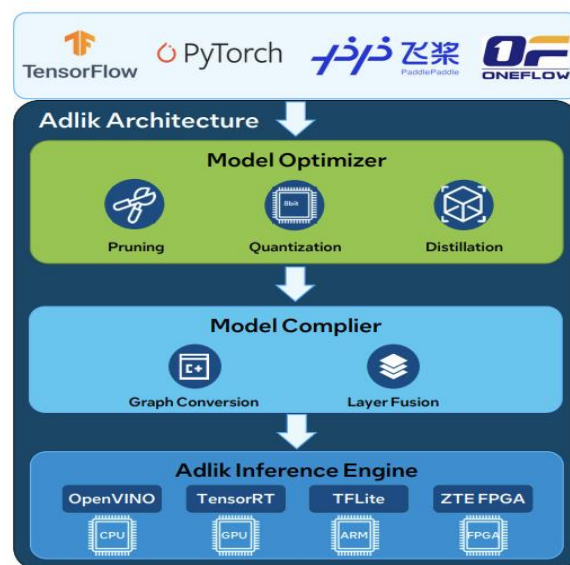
TensorFlow
PyTorch
飞桨
PaddlePaddle
ONEFLOW

Adlik Architecture

Model Optimizer
8bit
Pruning
Quantization
Distillation

Model Complier
Graph Conversion
Layer Fusion

Adlik Inference Engine
OpenVINO
TensorRT
TFLite
ZTE FPGA
CPU
GPU
ARM
FPGA